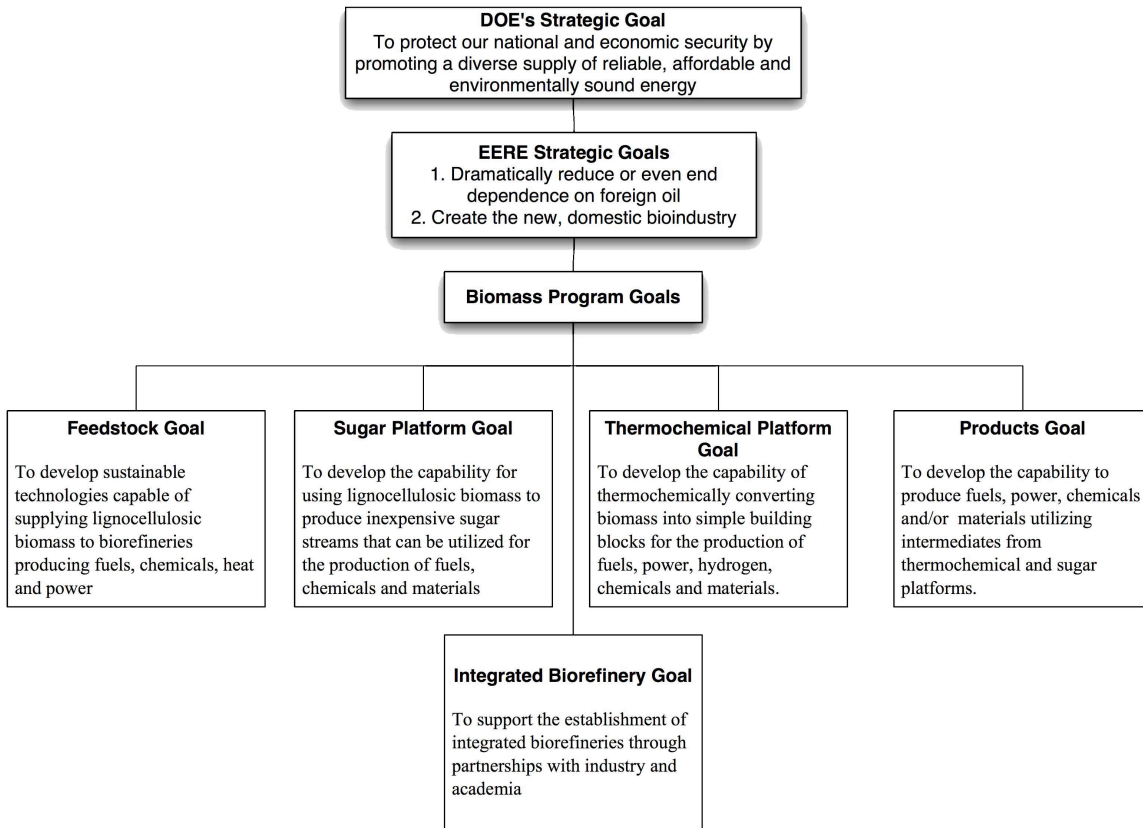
**DOE's Strategic Goal**
To protect our national and economic security by promoting a diverse supply of reliable, affordable and environmentally sound energy

**EERE Strategic Goals**
1. Dramatically reduce or even end dependence on foreign oil
2. Create the new, domestic bioindustry

**Biomass Program Goals**

**Feedstock Goal**
To develop sustainable technologies capable of supplying lignocellulosic biomass to biorefineries producing fuels, chemicals, heat and power

**Sugar Platform Goal**
To develop the capability for using lignocellulosic biomass to produce inexpensive sugar streams that can be utilized for the production of fuels, chemicals and materials

**Thermochemical Platform Goal**
To develop the capability of thermochemically converting biomass into simple building blocks for the production of fuels, power, hydrogen, chemicals and materials.

**Products Goal**
To develop the capability to produce fuels, power, chemicals and/or materials utilizing intermediates from thermochemical and sugar platforms.

**Integrated Biorefinery Goal**
To support the establishment of integrated biorefineries through partnerships with industry and academia